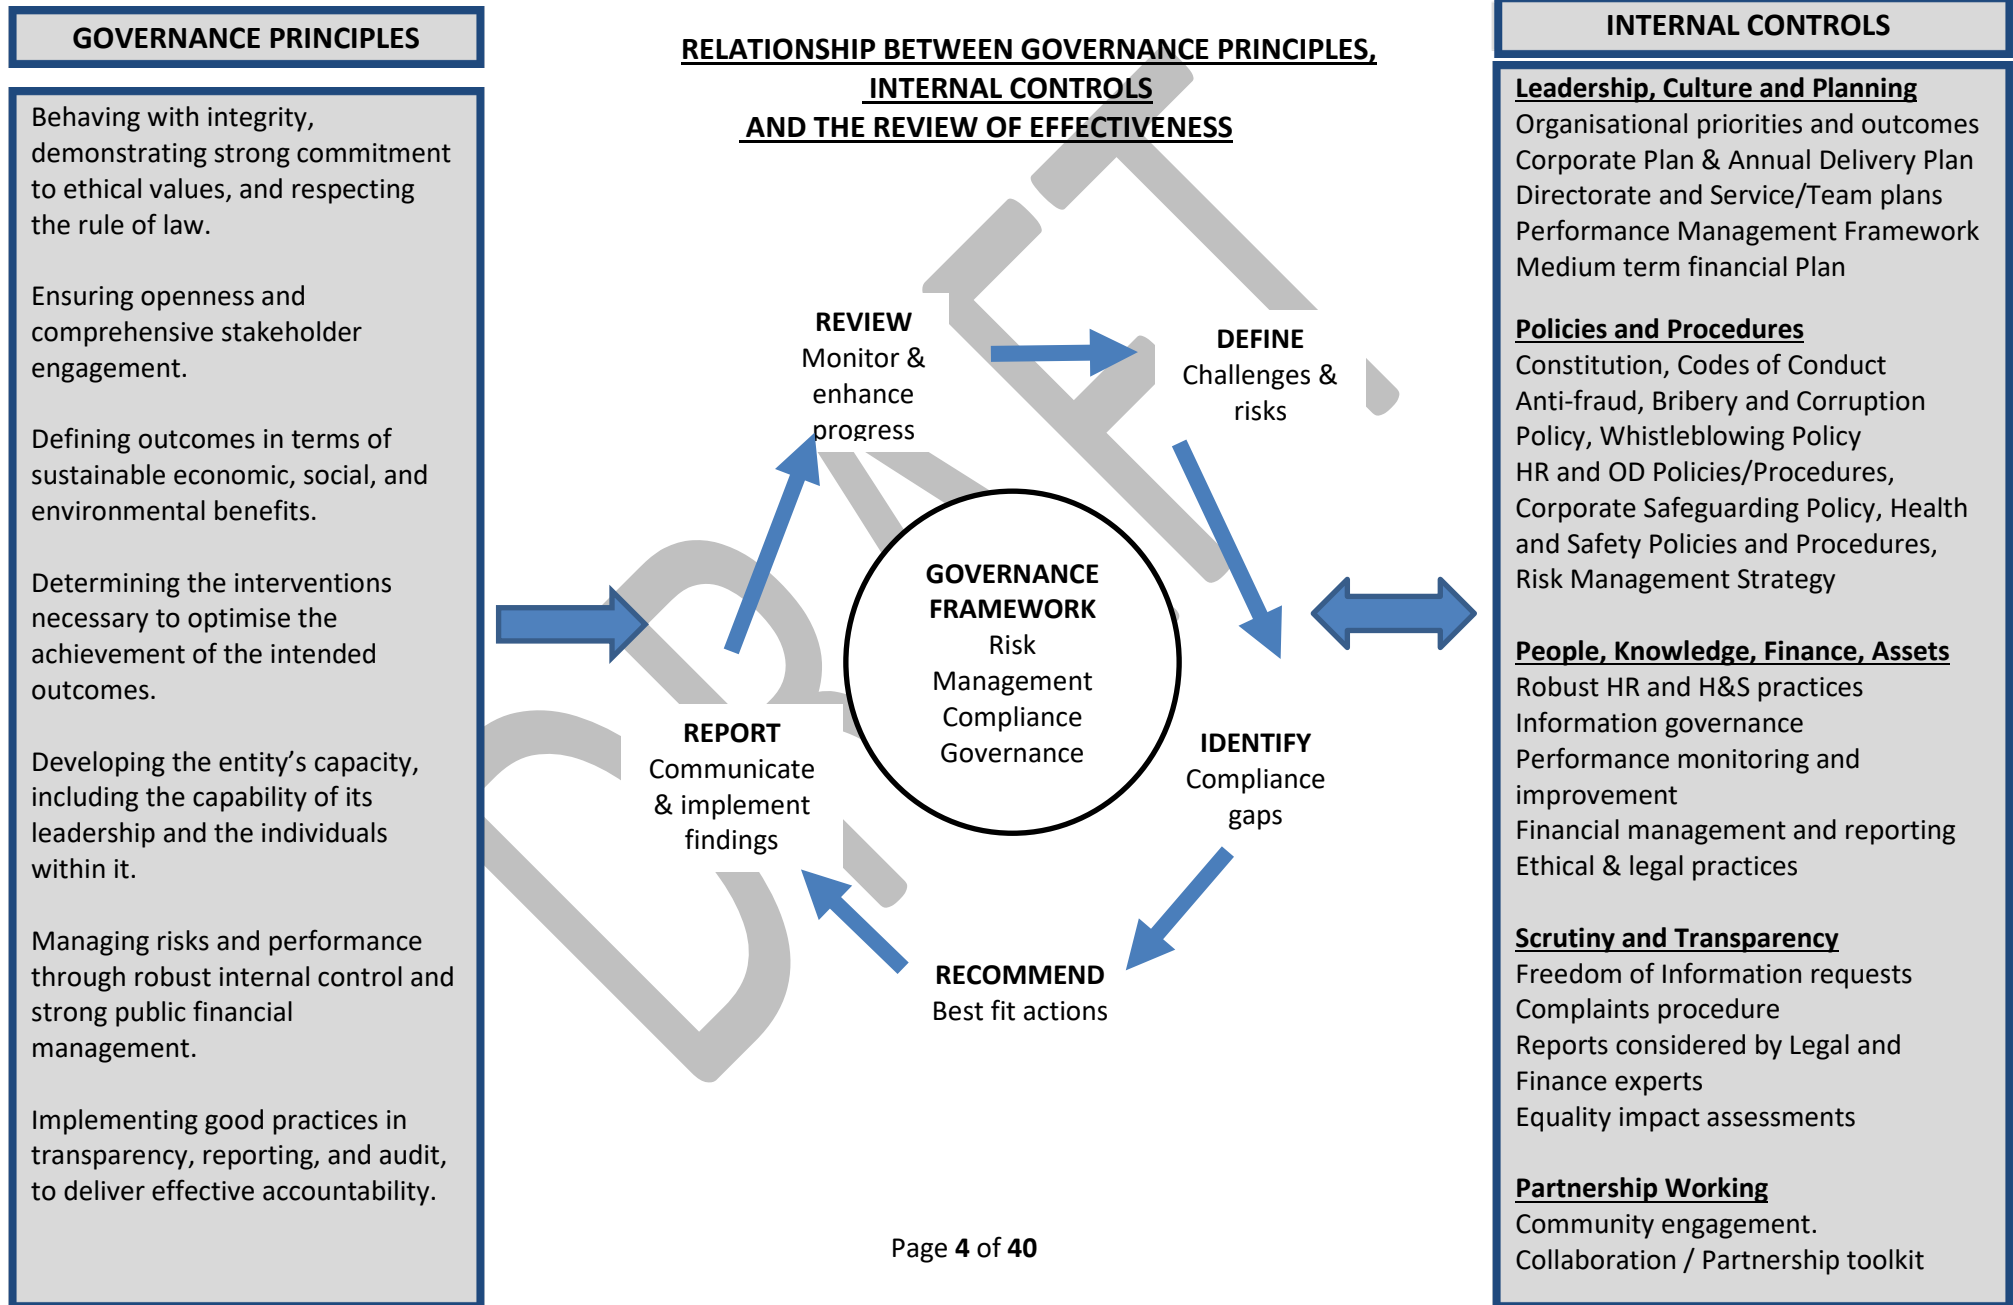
GOVERNANCE PRINCIPLES

Behaving with integrity, demonstrating strong commitment to ethical values, and respecting the rule of law.

Ensuring openness and comprehensive stakeholder engagement.

Defining outcomes in terms of sustainable economic, social, and environmental benefits.

Determining the interventions necessary to optimise the achievement of the intended outcomes.

Developing the entity's capacity, including the capability of its leadership and the individuals within it.

Managing risks and performance through robust internal control and strong public financial management.

Implementing good practices in transparency, reporting, and audit, to deliver effective accountability.

RELATIONSHIP BETWEEN GOVERNANCE PRINCIPLES, INTERNAL CONTROLS AND THE REVIEW OF EFFECTIVENESS

REVIEW
Monitor & enhance progress

DEFINE
Challenges & risks

GOVERNANCE FRAMEWORK
Risk Management
Compliance
Governance

REPORT
Communicate & implement findings

IDENTIFY
Compliance gaps

RECOMMEND
Best fit actions

DRAFT

Page 4 of 40

INTERNAL CONTROLS

Leadership, Culture and Planning
Organisational priorities and outcomes
Corporate Plan & Annual Delivery Plan
Directorate and Service/Team plans
Performance Management Framework
Medium term financial Plan

Policies and Procedures
Constitution, Codes of Conduct
Anti-fraud, Bribery and Corruption Policy, Whistleblowing Policy
HR and OD Policies/Procedures, Corporate Safeguarding Policy, Health and Safety Policies and Procedures,
Risk Management Strategy

People, Knowledge, Finance, Assets
Robust HR and H&S practices
Information governance
Performance monitoring and improvement
Financial management and reporting
Ethical & legal practices

Scrutiny and Transparency
Freedom of Information requests
Complaints procedure
Reports considered by Legal and Finance experts
Equality impact assessments

Partnership Working
Community engagement.
Collaboration / Partnership toolkit